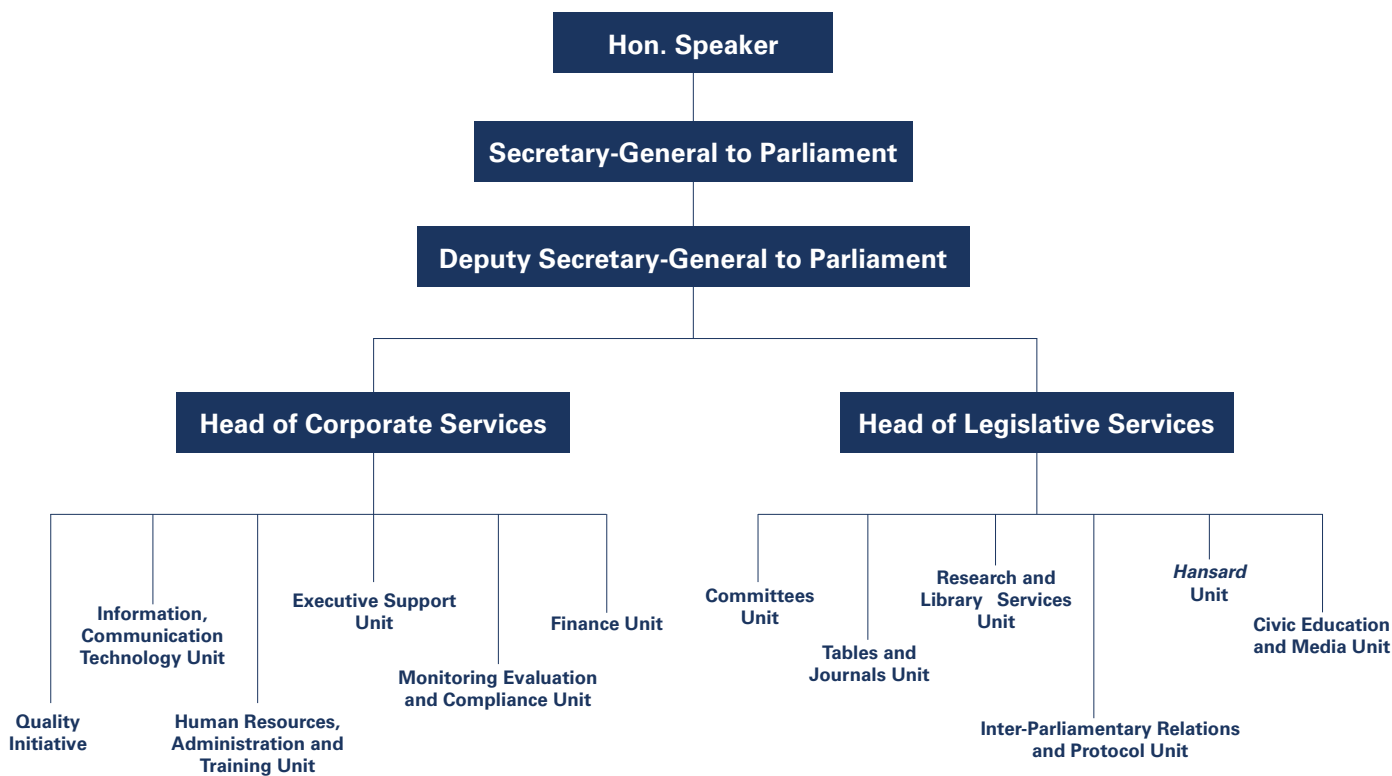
Hon. Speaker

Secretary-General to Parliament

Deputy Secretary-General to Parliament

Head of Corporate Services

Head of Legislative Services

Quality Initiative

Information, Communication Technology Unit

Human Resources, Administration and Training Unit

Executive Support Unit

Monitoring Evaluation and Compliance Unit

Finance Unit

Committees Unit

Tables and Journals Unit

Research and Library Services Unit

Inter-Parliamentary Relations and Protocol Unit

*Hansard* Unit

Civic Education and Media Unit